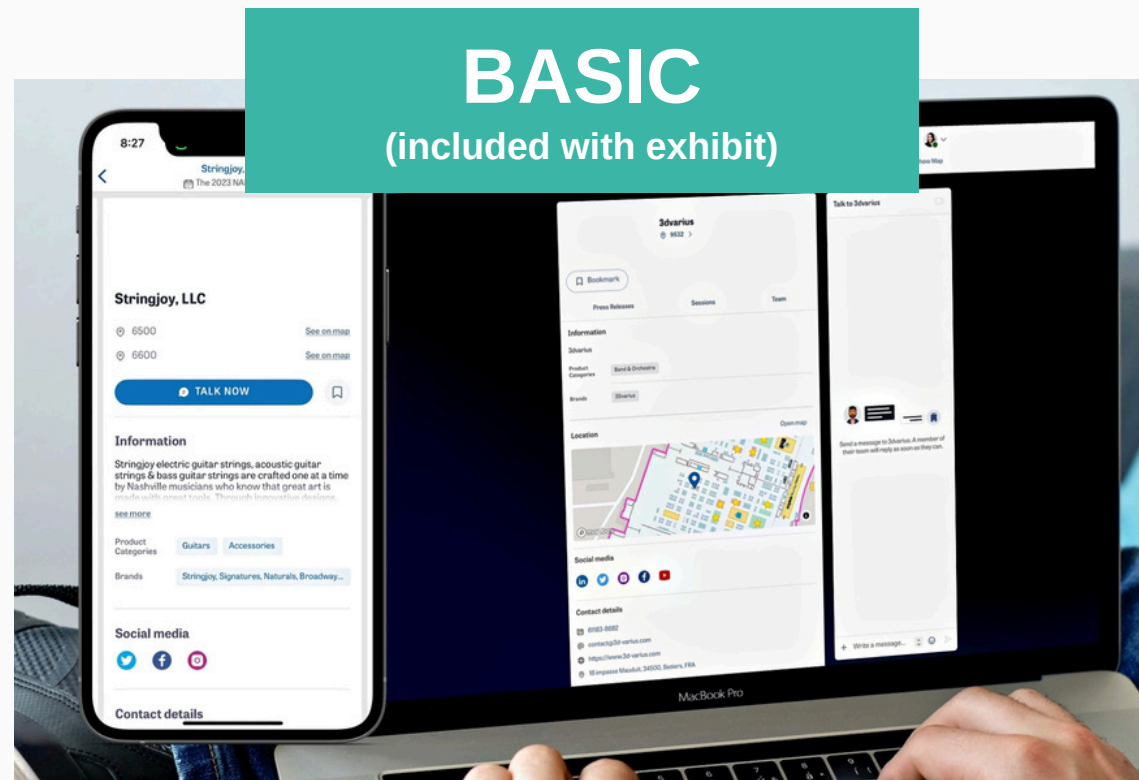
BASIC
(included with exhibit)

8:27
Stringjoy,
The 2023 NA

Stringjoy, LLC
6500 See on map
6600 See on map
TALK NOW

Information
Stringjoy electric guitar strings, acoustic guitar strings & bass guitar strings are crafted one at a time by Nashville musicians who know that great art is made with great tools. Through innovative designs
see more
Product Categories Guitars Accessories
Brands Stringjoy, Signatures, Naturals, Broadway...

Social media

Contact details

Show Map

3dvarius
9532 >
Bookmark
Press Releases Sessions Team
Information
3dvarius
Product Categories Band & Orchestra
Brands 3Dvarius
Location Open map
Social media
Contact details
6183-8682
contact@3d-varius.com
https://www.3d-varius.com
18 impasse Mazdult, 34500, Beziers, FRA

Talk to 3dvarius
Send a message to 3dvarius. A member of their team will reply as soon as they can.
Write a message...

MacBook Pro